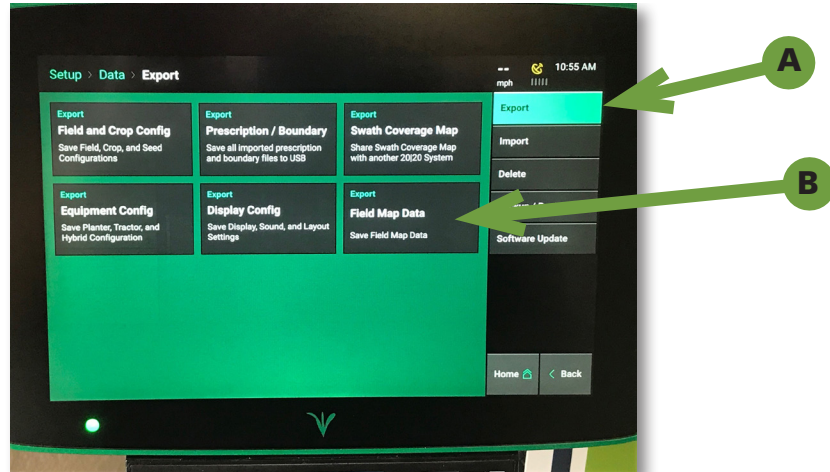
Setup > Data > Export

--
mph

10:55 AM

Export
Field and Crop Config
Save Field, Crop, and Seed Configurations

Export
Prescription / Boundary
Save all imported prescription and boundary files to USB

Export
Swath Coverage Map
Share Swath Coverage Map with another 20|20 System

Export
Equipment Config
Save Planter, Tractor, and Hybrid Configuration

Export
Display Config
Save Display, Sound, and Layout Settings

Export
Field Map Data
Save Field Map Data

Export
Import
Delete
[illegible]
Software Update

Home
< Back

A
B